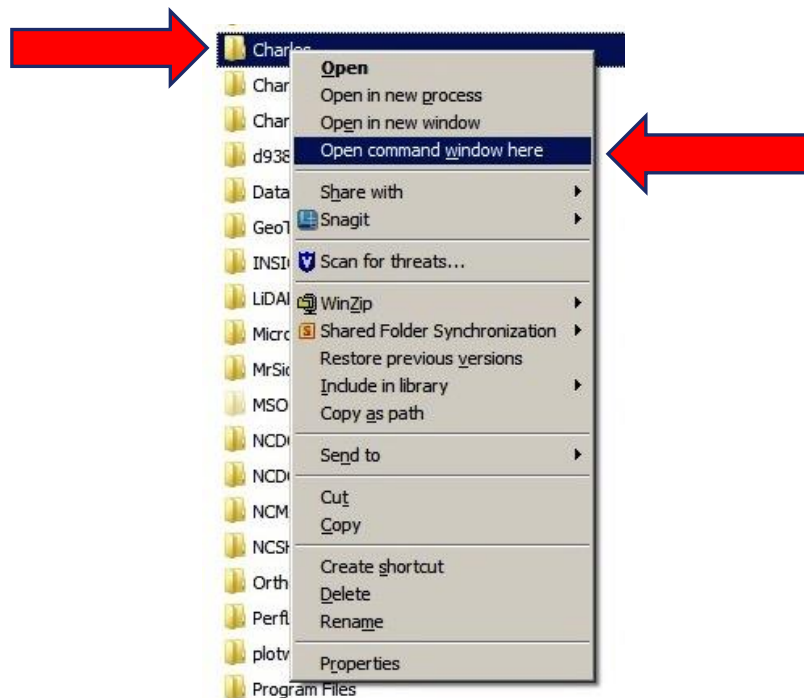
Charles
Char
Char
d938
Data
GeoT
INSI
LiDAI
Micro
MrSic
MSO
NCD
NCD
NCM
NCSI
Orth
Perfl
plotv
Program Files

Open
Open in new process
Open in new window
Open command window here
Share with
Snagit
Scan for threats...
WinZip
Shared Folder Synchronization
Restore previous versions
Include in library
Copy as path
Send to
Cut
Copy
Create shortcut
Delete
Rename
Properties